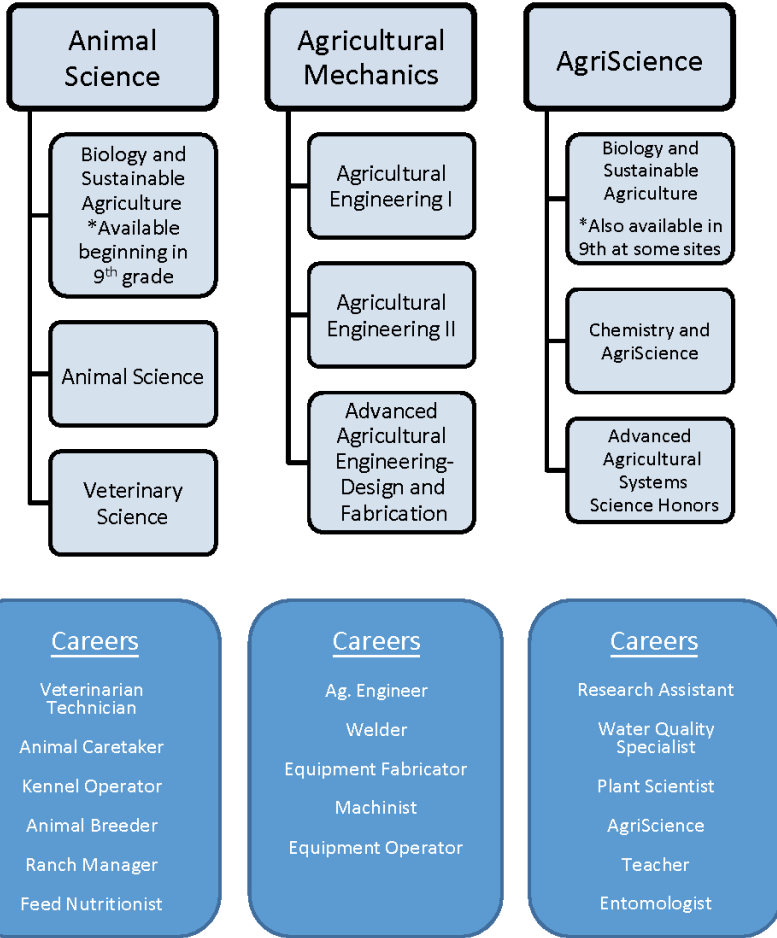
Animal Science

Biology and Sustainable Agriculture *Available beginning in 9$^{th}$ grade

Animal Science

Veterinary Science

Agricultural Mechanics

Agricultural Engineering I

Agricultural Engineering II

Advanced Agricultural Engineering-Design and Fabrication

AgriScience

Biology and Sustainable Agriculture *Also available in 9th at some sites

Chemistry and AgriScience

Advanced Agricultural Systems Science Honors

Careers

Veterinarian Technician

Animal Caretaker

Kennel Operator

Animal Breeder

Ranch Manager

Feed Nutritionist

Careers

Ag. Engineer

Welder

Equipment Fabricator

Machinist

Equipment Operator

Careers

Research Assistant

Water Quality Specialist

Plant Scientist

AgriScience

Teacher

Entomologist